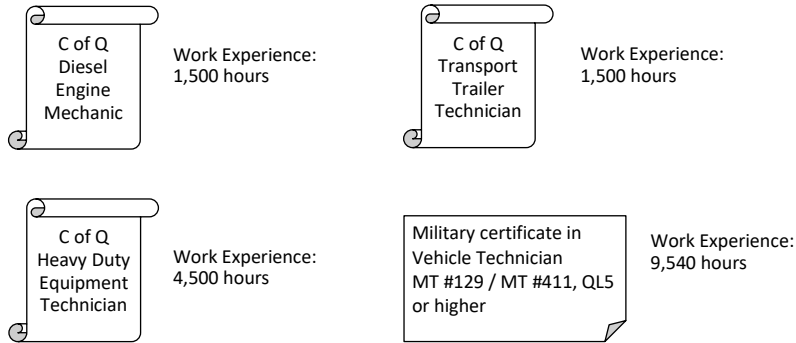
C of Q Diesel Engine Mechanic

Work Experience: 1,500 hours

C of Q Transport Trailer Technician

Work Experience: 1,500 hours

C of Q Heavy Duty Equipment Technician

Work Experience: 4,500 hours

Military certificate in Vehicle Technician MT #129 / MT #411, QL5 or higher

Work Experience: 9,540 hours